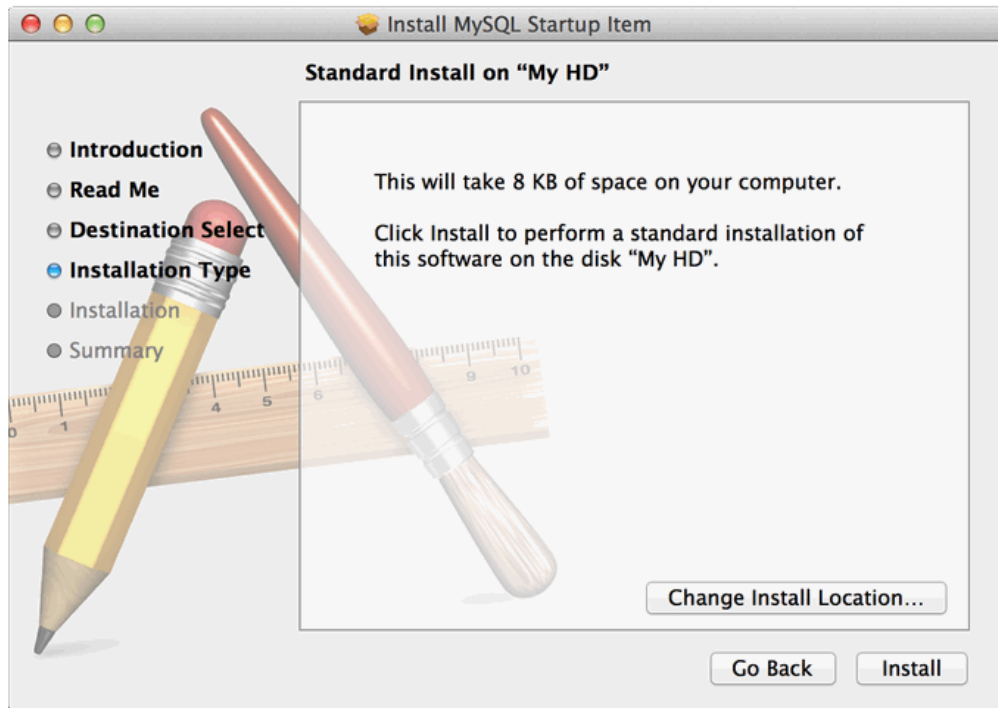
Install MySQL Startup Item

Standard Install on “My HD”

Introduction
Read Me
Destination Select
Installation Type
Installation
Summary

This will take 8 KB of space on your computer.

Click Install to perform a standard installation of this software on the disk “My HD”.

Change Install Location...

Go Back
Install